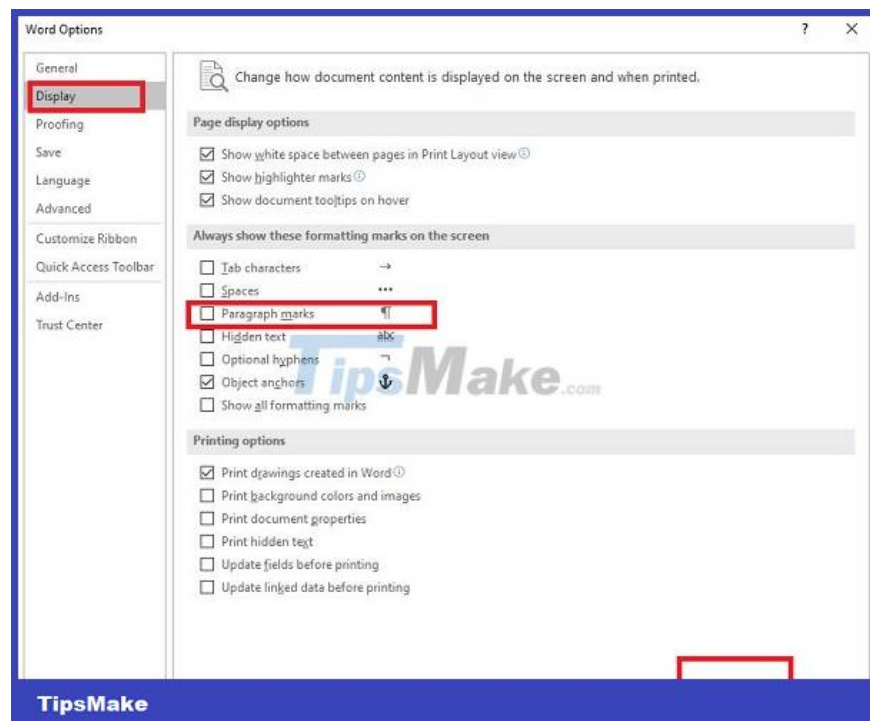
Word Options

? ×

General
Display
Proofing
Save
Language
Advanced
Customize Ribbon
Quick Access Toolbar
Add-Ins
Trust Center

Change how document content is displayed on the screen and when printed.

Page display options

Show white space between pages in Print Layout view ⓘ
Show highlighter marks ⓘ
Show document tooltips on hover

Always show these formatting marks on the screen

Tab characters →
Spaces •••
Paragraph marks ¶
Hidden text abc
Optional hyphens ¬
Object anchors ⚓
Show all formatting marks

TipsMake.com

Printing options

Print drawings created in Word ⓘ
Print background colors and images
Print document properties
Print hidden text
Update fields before printing
Update linked data before printing

TipsMake